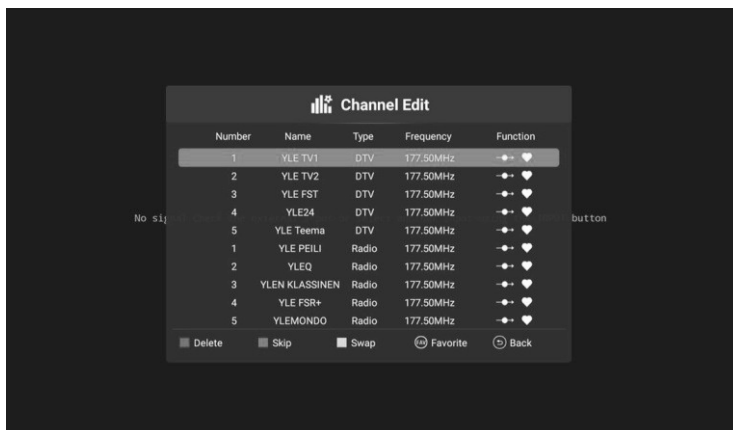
Channel Edit

| Number | Name | Type | Frequency | Function |
|---|---|---|---|---|
| 1 | YLE TV1 | DTV | 177.50MHz | |
| 2 | YLE TV2 | DTV | 177.50MHz | |
| 3 | YLE FST | DTV | 177.50MHz | |
| 4 | YLE24 | DTV | 177.50MHz | |
| 5 | YLE Teema | DTV | 177.50MHz | |
| 1 | YLE PEILI | Radio | 177.50MHz | |
| 2 | YLEQ | Radio | 177.50MHz | |
| 3 | YLEN KLASSINEN | Radio | 177.50MHz | |
| 4 | YLE FSR+ | Radio | 177.50MHz | |
| 5 | YLEMONDO | Radio | 177.50MHz | |

No si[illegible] button

Delete Skip Swap Favorite Back